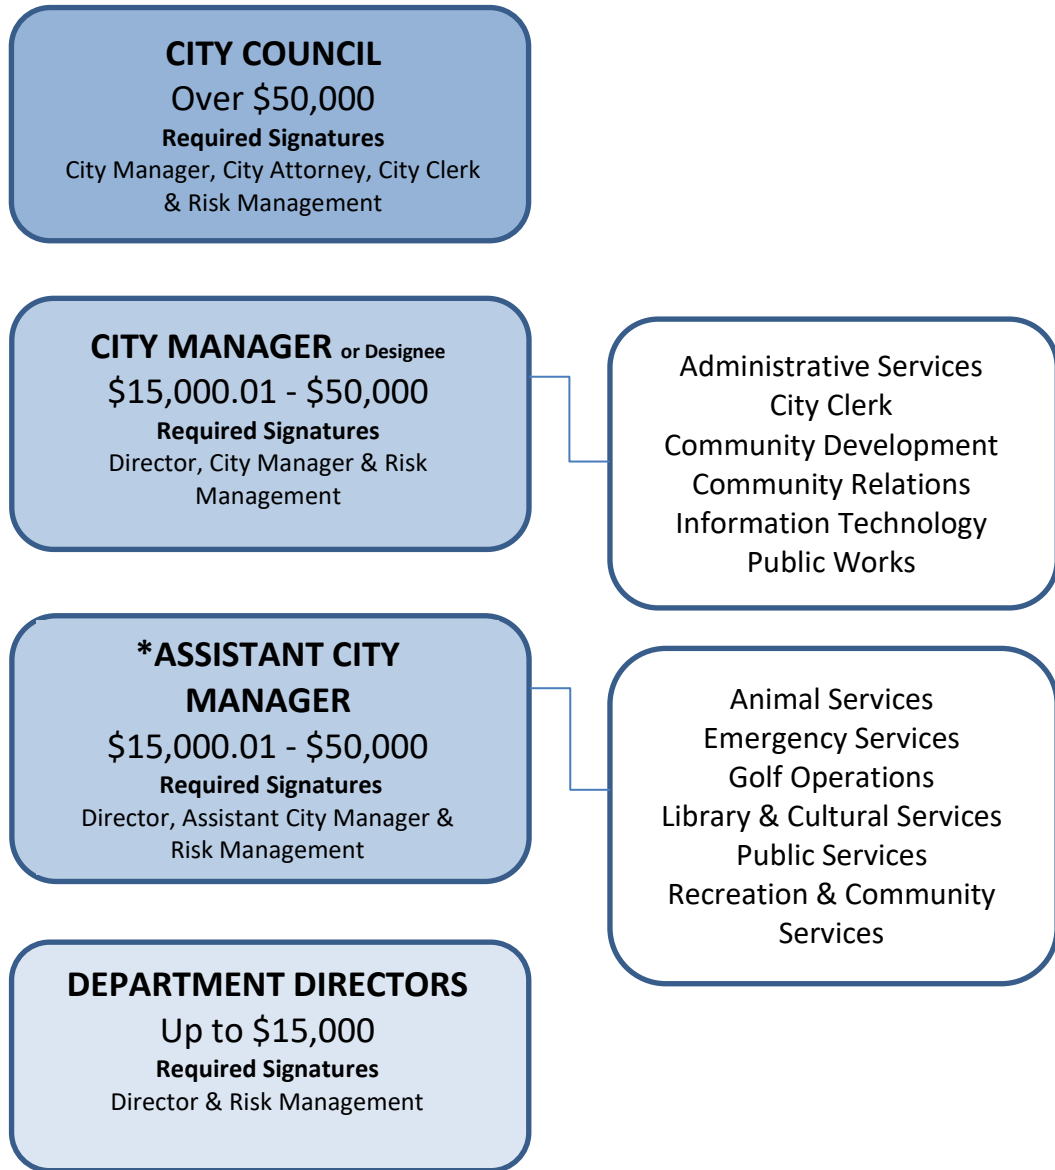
CITY COUNCIL
Over \$50,000
Required Signatures
City Manager, City Attorney, City Clerk & Risk Management

CITY MANAGER or Designee
\$15,000.01 - \$50,000
Required Signatures
Director, City Manager & Risk Management

Administrative Services
City Clerk
Community Development
Community Relations
Information Technology
Public Works

*ASSISTANT CITY MANAGER
\$15,000.01 - \$50,000
Required Signatures
Director, Assistant City Manager & Risk Management

Animal Services
Emergency Services
Golf Operations
Library & Cultural Services
Public Services
Recreation & Community Services

DEPARTMENT DIRECTORS
Up to \$15,000
Required Signatures
Director & Risk Management